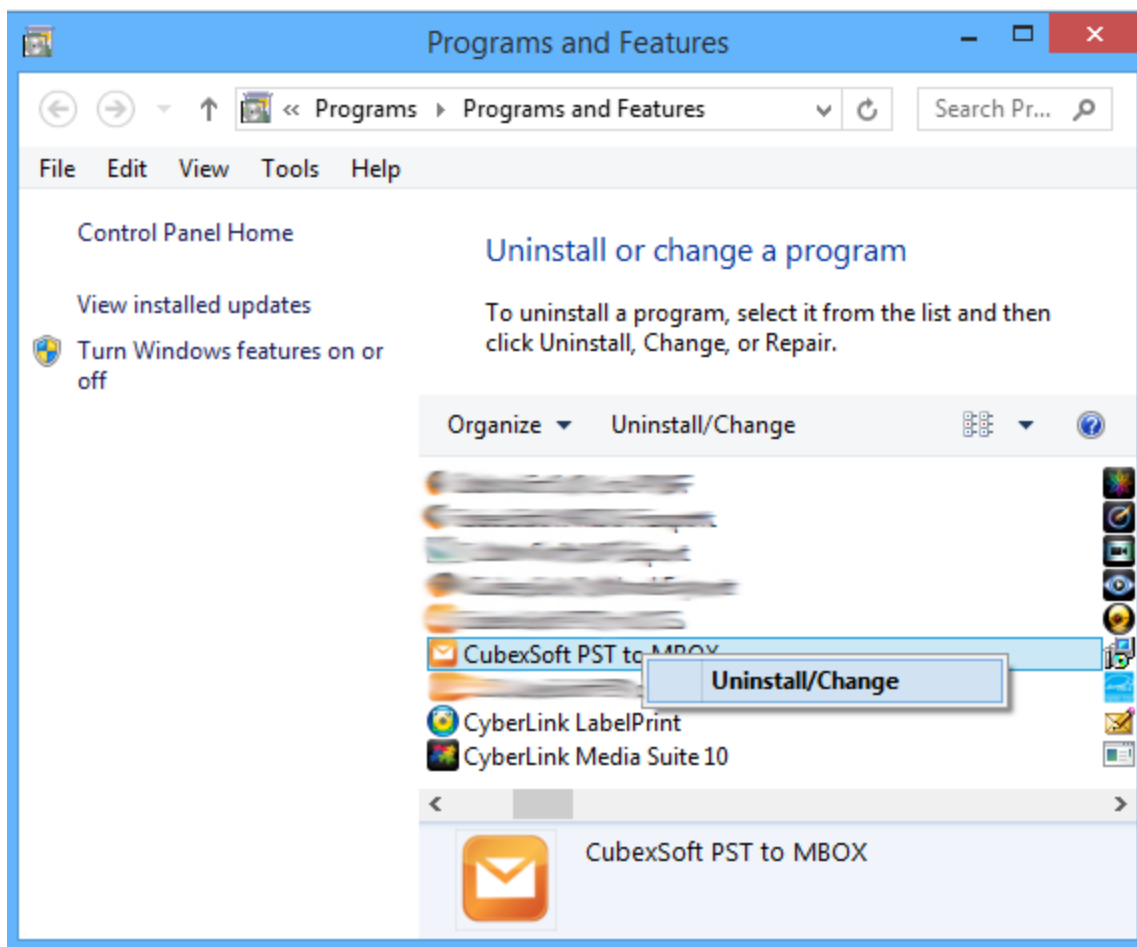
Programs and Features

« Programs › Programs and Features

Search Pr...

File Edit View Tools Help

Control Panel Home

View installed updates

Turn Windows features on or off

Uninstall or change a program

To uninstall a program, select it from the list and then click Uninstall, Change, or Repair.

Organize ▾ Uninstall/Change

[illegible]
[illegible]
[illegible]
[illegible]
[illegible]
CubexSoft PST to MBOX
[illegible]
Uninstall/Change
CyberLink LabelPrint
CyberLink Media Suite 10

CubexSoft PST to MBOX